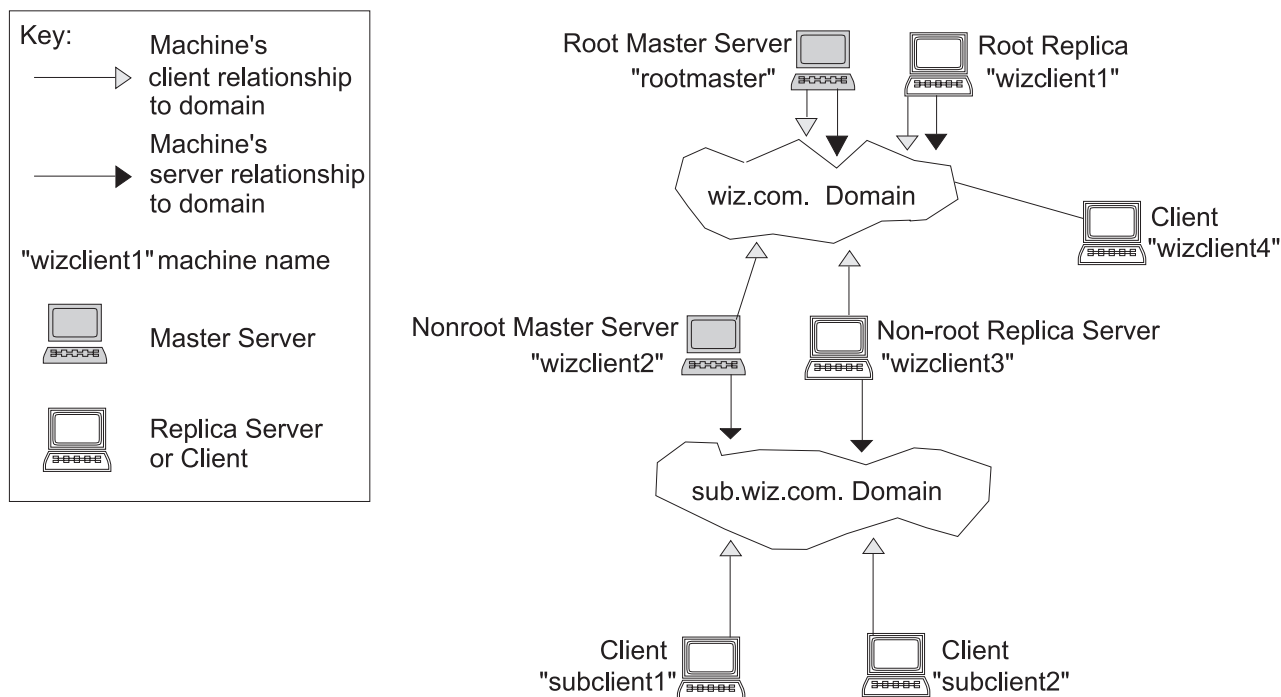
Key:

Machine's client relationship to domain

Machine's server relationship to domain

"wizclient1" machine name

Master Server

Replica Server or Client

Root Master Server "rootmaster"

Root Replica "wizclient1"

wiz.com. Domain

Client "wizclient4"

Nonroot Master Server "wizclient2"

Non-root Replica Server "wizclient3"

sub.wiz.com. Domain

Client "subclient1"

Client "subclient2"